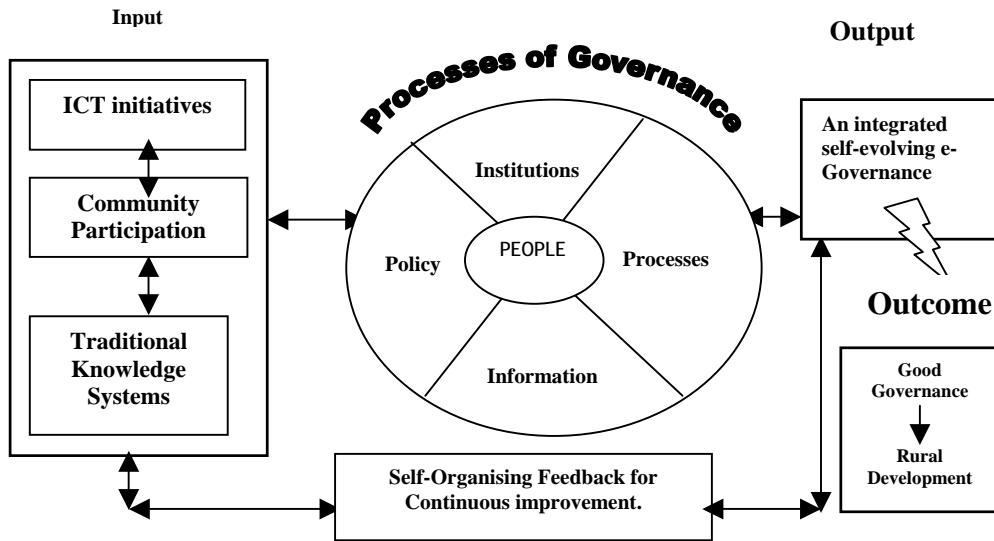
Input

Output

Processes of Governance

ICT initiatives

Community Participation

Traditional Knowledge Systems

Institutions

Policy

PEOPLE

Processes

Information

An integrated self-evolving e-Governance

Outcome

Good Governance

Rural Development

Self-Organising Feedback for Continuous improvement.